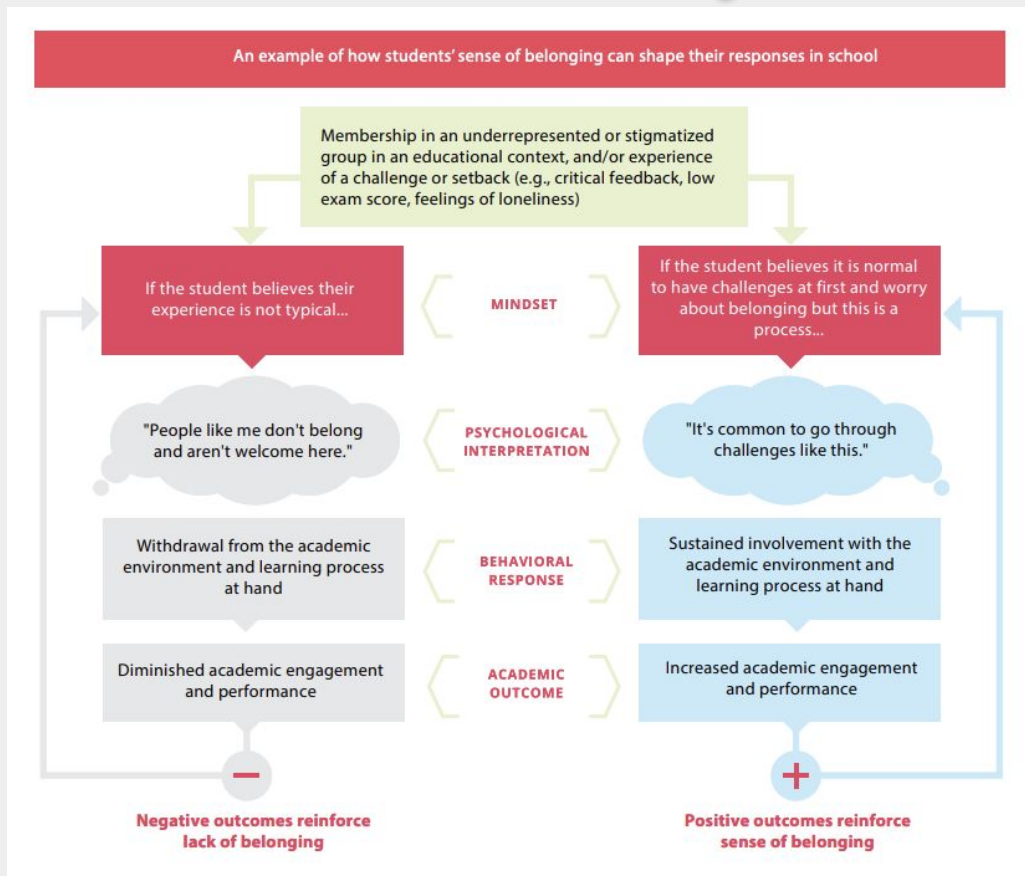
An example of how students' sense of belonging can shape their responses in school

Membership in an underrepresented or stigmatized group in an educational context, and/or experience of a challenge or setback (e.g., critical feedback, low exam score, feelings of loneliness)

If the student believes their experience is not typical...

MINDSET

If the student believes it is normal to have challenges at first and worry about belonging but this is a process...

"People like me don't belong and aren't welcome here."

PSYCHOLOGICAL INTERPRETATION

"It's common to go through challenges like this."

Withdrawal from the academic environment and learning process at hand

BEHAVIORAL RESPONSE

Sustained involvement with the academic environment and learning process at hand

Diminished academic engagement and performance

ACADEMIC OUTCOME

Increased academic engagement and performance

−

+

Negative outcomes reinforce lack of belonging

Positive outcomes reinforce sense of belonging